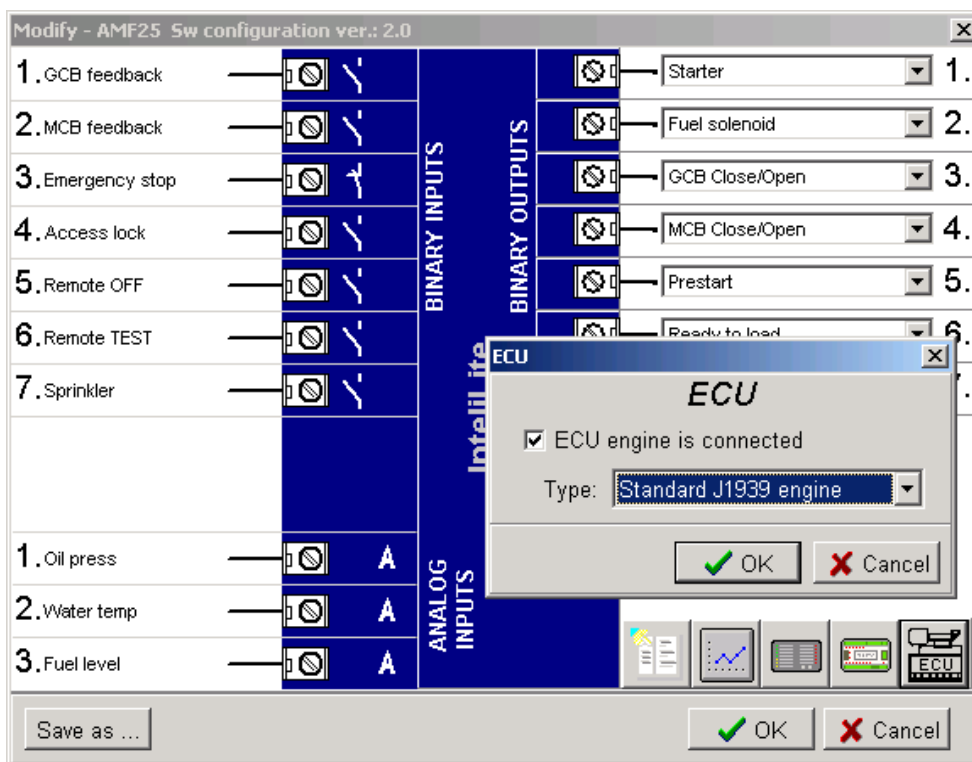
Modify - AMF25 Sw configuration ver.: 2.0

1. GCB feedback
2. MCB feedback
3. Emergency stop
4. Access lock
5. Remote OFF
6. Remote TEST
7. Sprinkler

BINARY INPUTS

BINARY OUTPUTS

Starter 1.
Fuel solenoid 2.
GCB Close/Open 3.
MCB Close/Open 4.
Prestart 5.
Ready to load 6.
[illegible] 7.

InteliLite

1. Oil press A
2. Water temp A
3. Fuel level A

ANALOG INPUTS

ECU
ECU
☑ ECU engine is connected
Type: Standard J1939 engine
OK
Cancel

ECU

Save as ...
OK
Cancel